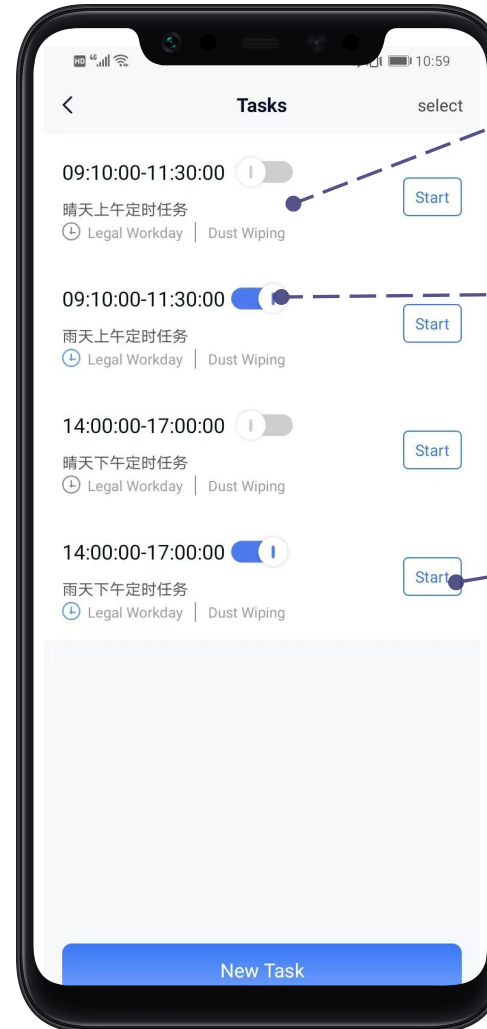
10:59

Tasks

select

09:10:00-11:30:00

晴天上午定时任务

Legal Workday | Dust Wiping

Start

09:10:00-11:30:00

雨天上午定时任务

Legal Workday | Dust Wiping

Start

14:00:00-17:00:00

晴天下午定时任务

Legal Workday | Dust Wiping

Start

14:00:00-17:00:00

雨天下午定时任务

Legal Workday | Dust Wiping

Start

New Task